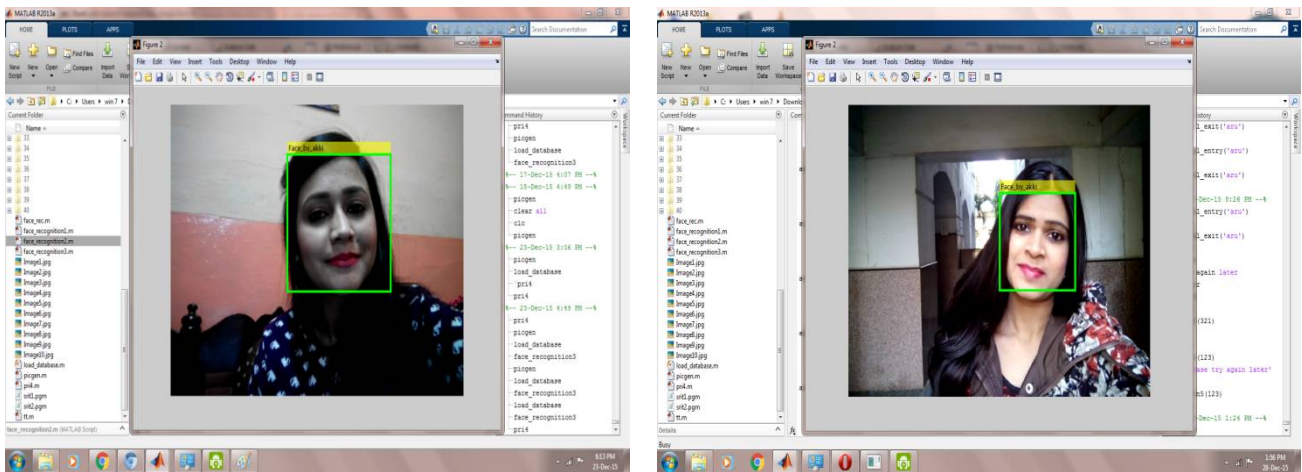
MATLAB R2013a

HOME PLOTS APPS

Search Documentation

Find Files Compare New Script New Open Import Data

FILE

Figure 2

File Edit View Insert Tools Desktop Window Help

C: ▸ Users ▸ win7 ▸

Current Folder

Name

33
34
35
36
37
38
39
40
face_rec.m
face_recognition1.m
face_recognition2.m
face_recognition3.m
Image1.jpg
Image2.jpg
Image3.jpg
Image4.jpg
Image5.jpg
Image6.jpg
Image7.jpg
Image8.jpg
Image9.jpg
Image10.jpg
load_database.m
picgen.m
pri4.m
sri1.pgm
sri2.pgm
tt.m

face_recognition2.m (MATLAB Script)

Face_by_akki

Command History

pri4
picgen
load_database
face_recognition3
%-- 17-Dec-15 4:07 PM --%
%-- 18-Dec-15 4:48 PM --%
picgen
clear all
clc
picgen
%-- 23-Dec-15 3:06 PM --%
picgen
load_database
pri4
pri4
%-- 23-Dec-15 4:49 PM --%
pri4
picgen
load_database
face_recognition3
picgen
load_database
face_recognition3
load_database
face_recognition3
pri4

8:13 PM
23-Dec-15

MATLAB R2013a

HOME PLOTS APPS

Search Documentation

Find Files Compare New Script New Open Import Data Save Workspace

FILE

Figure 2

File Edit View Insert Tools Desktop Window Help

C: ▸ Users ▸ win7 ▸ Downlo

Current Folder

Name

33
34
35
36
37
38
39
40
face_rec.m
face_recognition1.m
face_recognition2.m
face_recognition3.m
Image1.jpg
Image2.jpg
Image3.jpg
Image4.jpg
Image5.jpg
Image6.jpg
Image7.jpg
Image8.jpg
Image9.jpg
Image10.jpg
load_database.m
picgen.m
pri4.m
sri1.pgm
sri2.pgm
tt.m

Details

Busy

Face_by_akki

istory

l_exit('sru')
l_entry('sru')
l_exit('sru')
-Dec-15 5:26 PM --%
l_entry('sru')
l_exit('sru')
again later
r
(321)
(123)
ase try again later'
n5(123)
-Dec-15 1:24 PM --%

1:56 PM
28-Dec-15